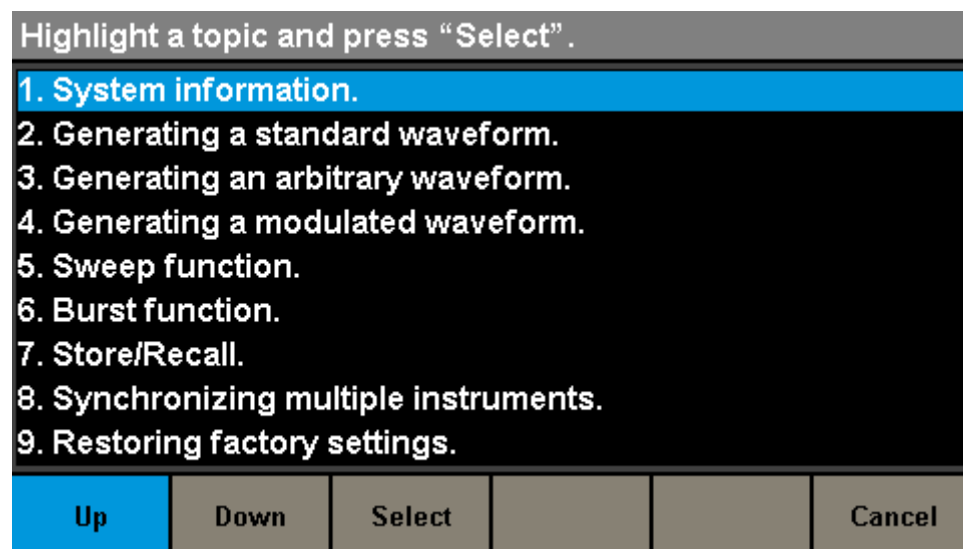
Highlight a topic and press “Select”.

1. System information.
2. Generating a standard waveform.
3. Generating an arbitrary waveform.
4. Generating a modulated waveform.
5. Sweep function.
6. Burst function.
7. Store/Recall.
8. Synchronizing multiple instruments.
9. Restoring factory settings.

Up
Down
Select
Cancel